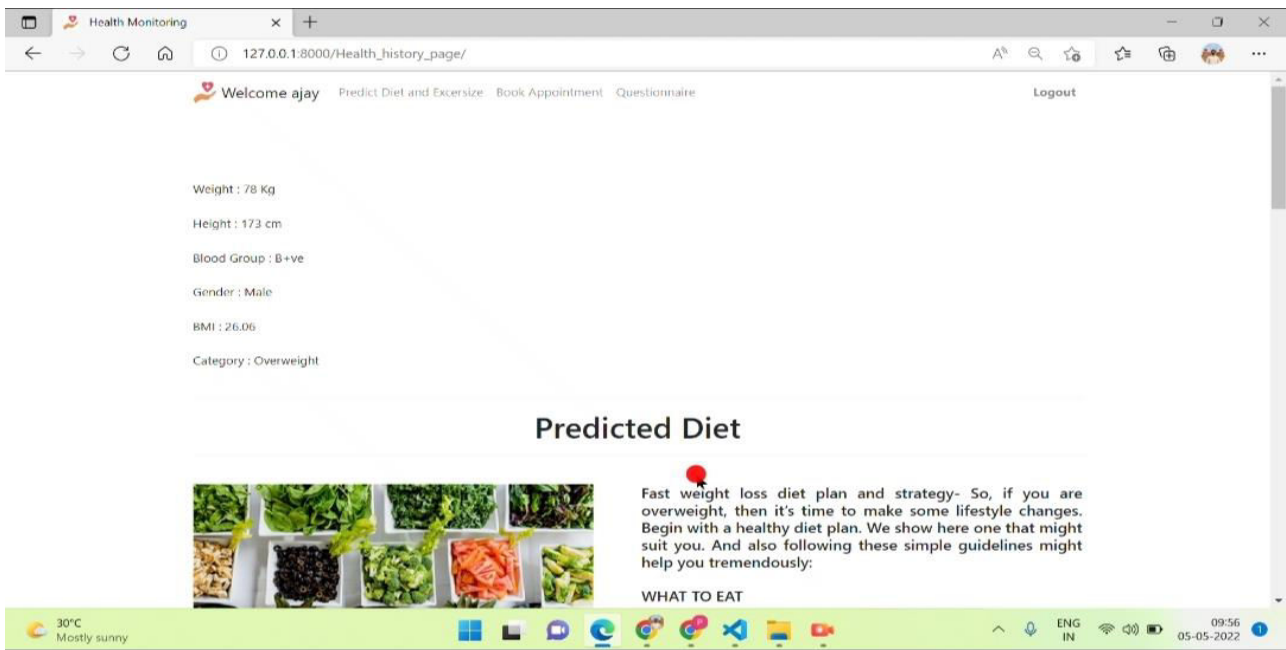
Health Monitoring

127.0.0.1:8000/Health_history_page/

Welcome ajay Predict Diet and Excersize Book Appointment Questionnaire Logout

Weight : 78 Kg

Height : 173 cm

Blood Group : B+ve

Gender : Male

BMI : 26.06

Category : Overweight

Predicted Diet

Fast weight loss diet plan and strategy- So, if you are overweight, then it's time to make some lifestyle changes. Begin with a healthy diet plan. We show here one that might suit you. And also following these simple guidelines might help you tremendously:

WHAT TO EAT

30°C
Mostly sunny

ENG
IN

09:56
05-05-2022